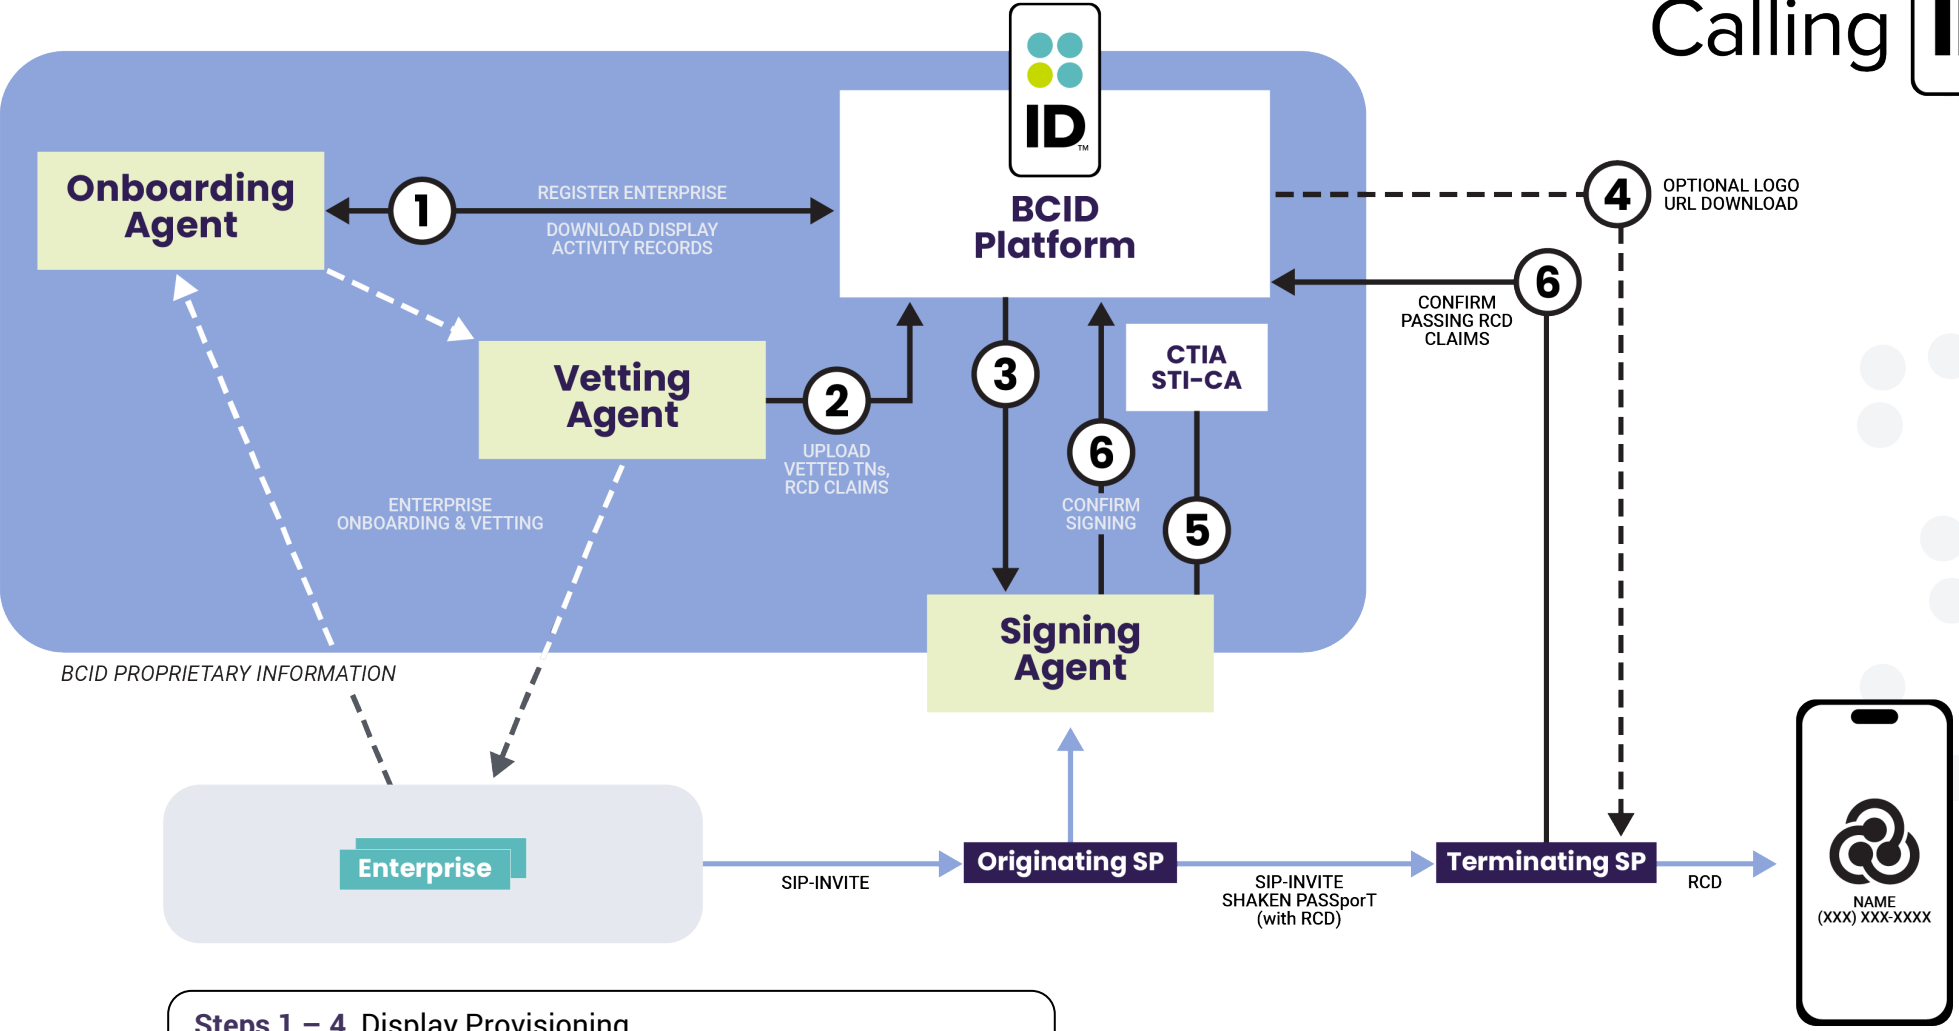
Calling

ID™

Onboarding Agent

1

REGISTER ENTERPRISE

DOWNLOAD DISPLAY ACTIVITY RECORDS

BCID Platform

4

OPTIONAL LOGO URL DOWNLOAD

6

CONFIRM PASSING RCD CLAIMS

Vetting Agent

2

UPLOAD VETTED TNs, RCD CLAIMS

3

CTIA STI-CA

6

CONFIRM SIGNING

5

ENTERPRISE ONBOARDING & VETTING

Signing Agent

BCID PROPRIETARY INFORMATION

Enterprise

SIP-INVITE

Originating SP

SIP-INVITE SHAKEN PASSporT (with RCD)

Terminating SP

RCD

NAME (XXX) XXX-XXXX

Steps 1 – 4 Display Provisioning